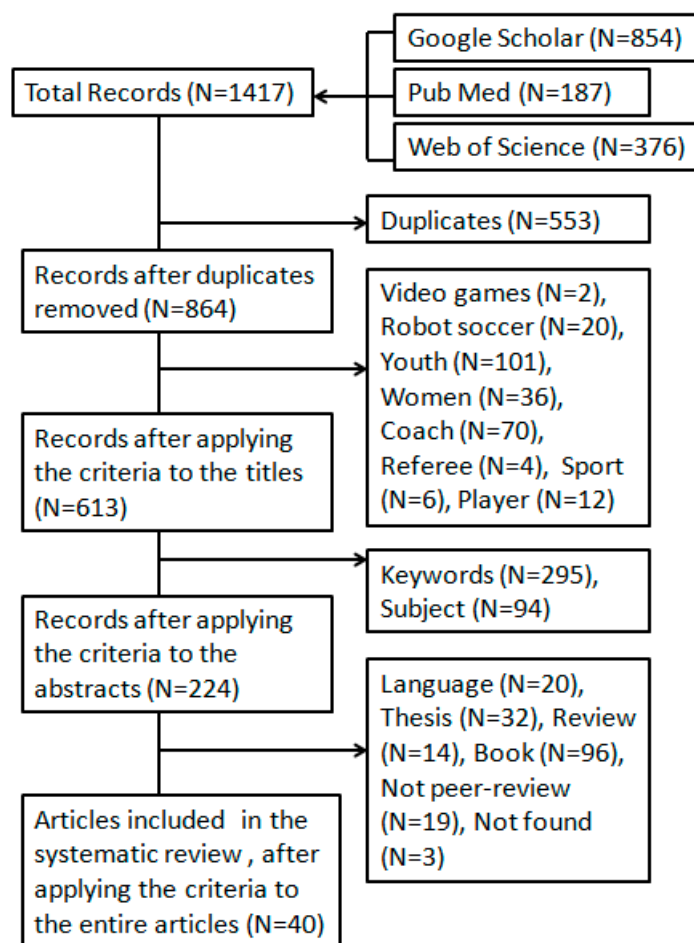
Google Scholar (N=854)

Pub Med (N=187)

Web of Science (N=376)

Total Records (N=1417)

Duplicates (N=553)

Records after duplicates removed (N=864)

Video games (N=2), Robot soccer (N=20), Youth (N=101), Women (N=36), Coach (N=70), Referee (N=4), Sport (N=6), Player (N=12)

Records after applying the criteria to the titles (N=613)

Keywords (N=295), Subject (N=94)

Records after applying the criteria to the abstracts (N=224)

Language (N=20), Thesis (N=32), Review (N=14), Book (N=96), Not peer-review (N=19), Not found (N=3)

Articles included in the systematic review , after applying the criteria to the entire articles (N=40)